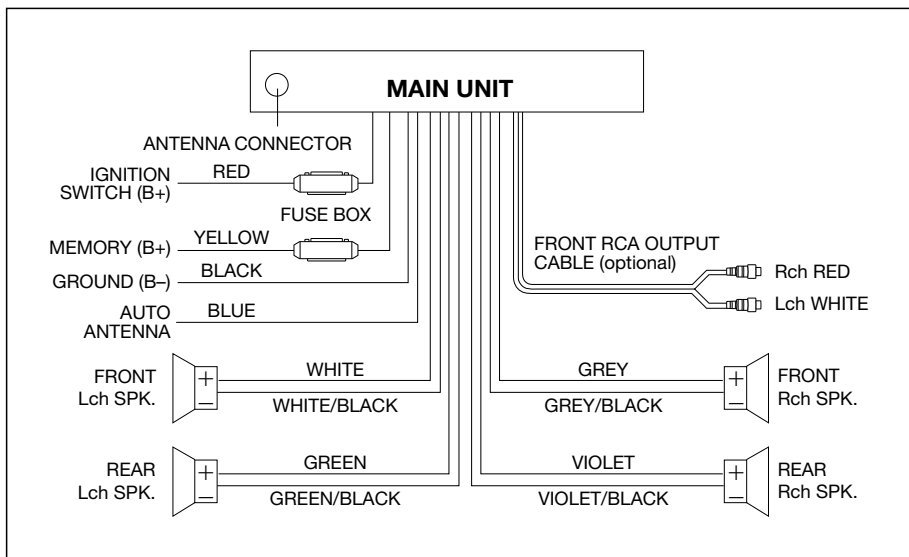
MAIN UNIT

ANTENNA CONNECTOR

IGNITION SWITCH (B+)
RED

FUSE BOX

MEMORY (B+)
YELLOW

GROUND (B–)
BLACK

AUTO ANTENNA
BLUE

FRONT RCA OUTPUT CABLE (optional)

Rch RED

Lch WHITE

FRONT Lch SPK.
+
–
WHITE
WHITE/BLACK

GREY
GREY/BLACK
+
–
FRONT Rch SPK.

REAR Lch SPK.
+
–
GREEN
GREEN/BLACK

VIOLET
VIOLET/BLACK
+
–
REAR Rch SPK.